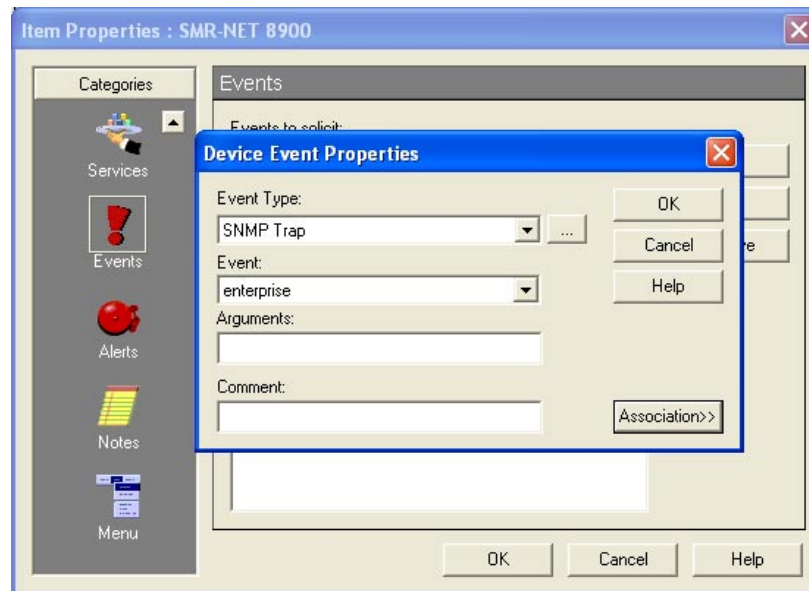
Item Properties : SMR-NET 8900

Categories

Services

Events

Alerts

Notes

Menu

Events

Events to solicit:

re

Device Event Properties

Event Type:

SNMP Trap

...

Event:

enterprise

Arguments:

Comment:

OK

Cancel

Help

Association>>

OK

Cancel

Help